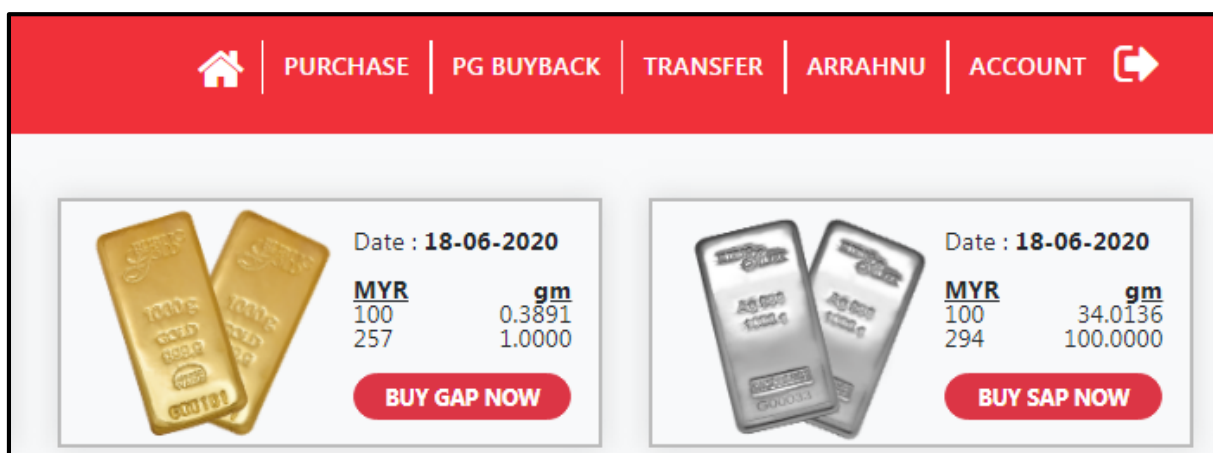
PURCHASE | PG BUYBACK | TRANSFER | ARRAHNU | ACCOUNT

Date : **18-06-2020**

| MYR | gm |
|---|---|
| 100 | 0.3891 |
| 257 | 1.0000 |

BUY GAP NOW

Date : **18-06-2020**

| MYR | gm |
|---|---|
| 100 | 34.0136 |
| 294 | 100.0000 |

BUY SAP NOW